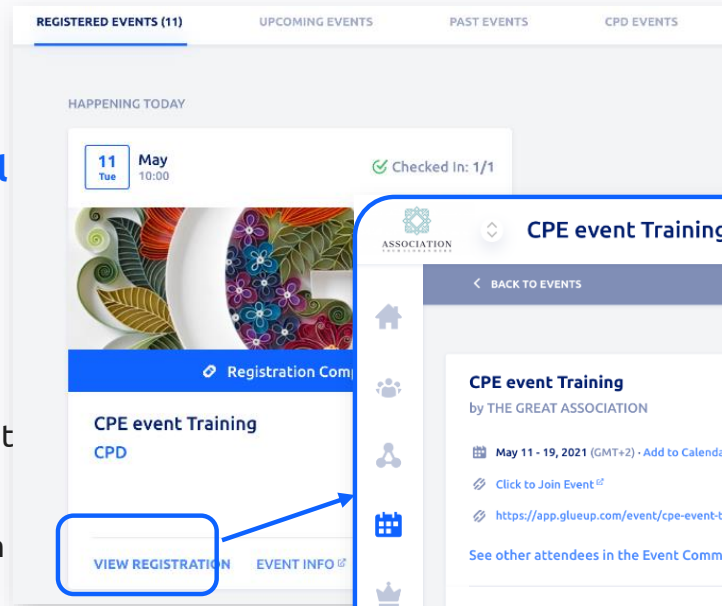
REGISTERED EVENTS (11)
UPCOMING EVENTS
PAST EVENTS
CPD EVENTS

HAPPENING TODAY

11
Tue
May
10:00

Checked In: 1/1

Registration Comp

CPE event Training
CPD

VIEW REGISTRATION
EVENT INFO

ASSOCIATION

CPE event Training

BACK TO EVENTS

CPE event Training
by THE GREAT ASSOCIATION

May 11 - 19, 2021 (GMT+2) · Add to Calenda

Click to Join Event

https://app.glueup.com/event/cpe-event-t

See other attendees in the Event Comm